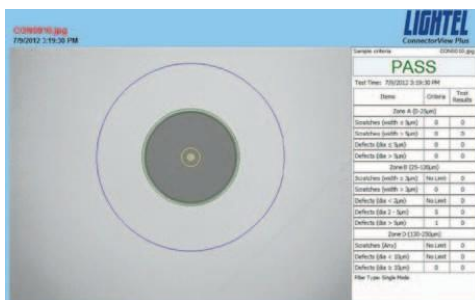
C0900010.jpg
7/9/2012 3:19:30 PM

LIGHTEL
ConnectorView Plus

Sample criteria C0900010.jpg

PASS

Test Time: 7/9/2012 3:19:30 PM

| Items | Criteria | Test Results |
|---|---|---|
| Zone A (0-25µm) | | |
| Scratches (width ≤ 3µm) | 0 | 0 |
| Scratches (width > 3µm) | 0 | 0 |
| Defects (dia ≤ 5µm) | 0 | 0 |
| Defects (dia > 5µm) | 0 | 0 |
| Zone B (25-120µm) | | |
| Scratches (width ≤ 3µm) | No Limit | 0 |
| Scratches (width > 3µm) | 0 | 0 |
| Defects (dia < 2µm) | No Limit | 0 |
| Defects (dia 2 - 5µm) | 5 | 0 |
| Defects (dia > 5µm) | 0 | 0 |
| Zone D (130-250µm) | | |
| Scratches (Any) | No Limit | 0 |
| Defects (dia < 10µm) | No Limit | 0 |
| Defects (dia ≥ 10µm) | 0 | 0 |

Fiber Type: Single Mode